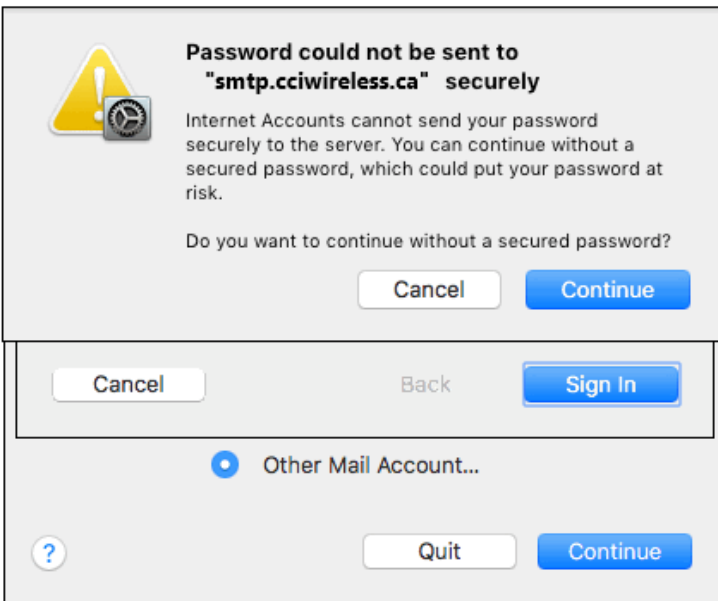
Password could not be sent to "smtp.cciwireless.ca" securely

Internet Accounts cannot send your password securely to the server. You can continue without a secured password, which could put your password at risk.

Do you want to continue without a secured password?

Cancel

Continue

Cancel

Back

Sign In

Other Mail Account...

?

Quit

Continue